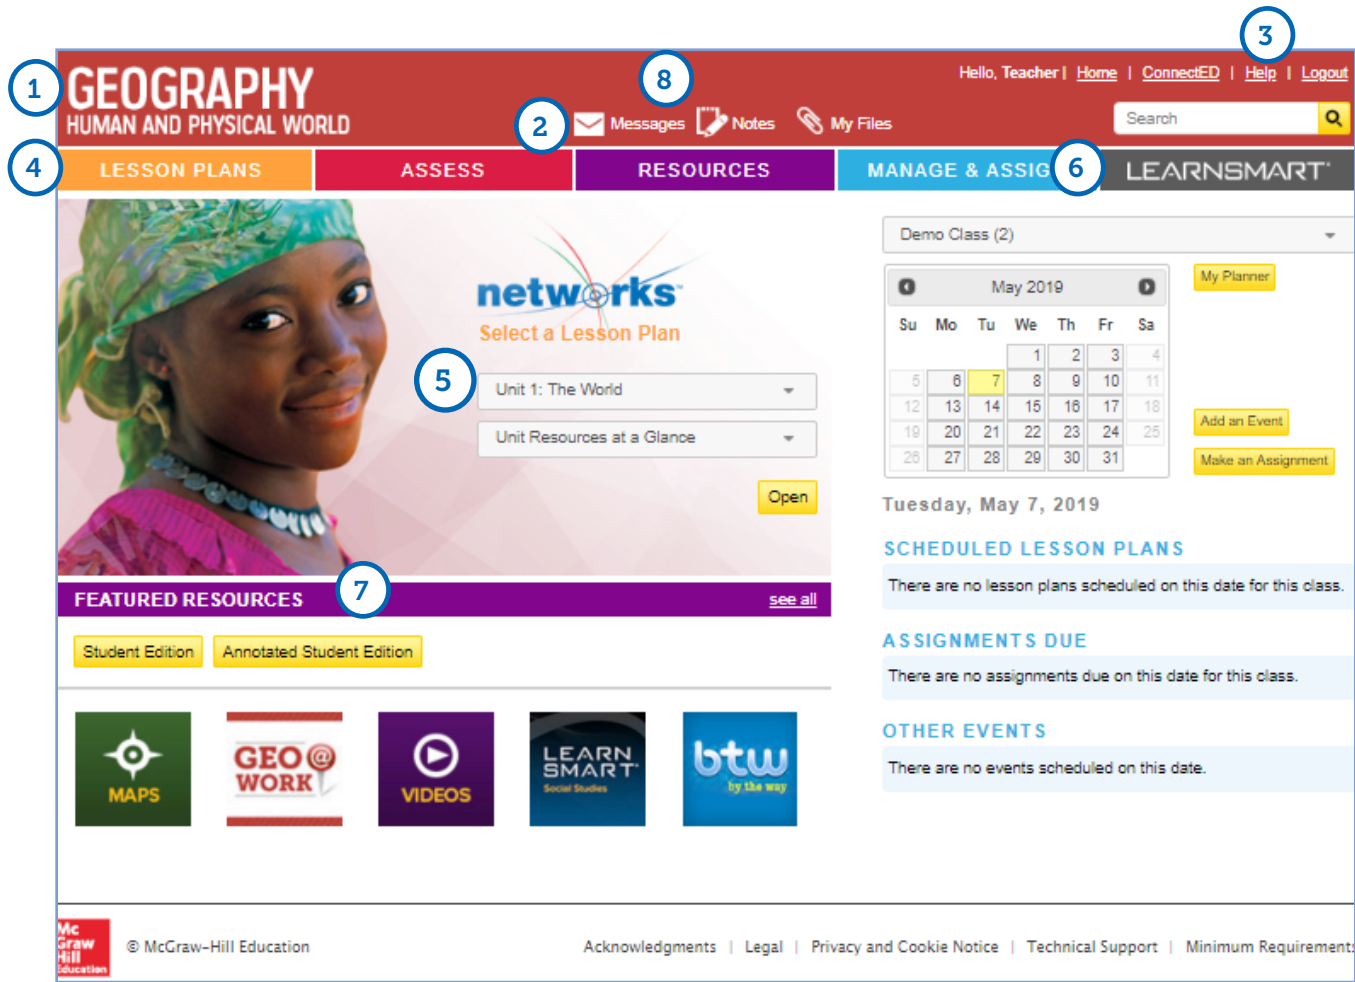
1 GEOGRAPHY
HUMAN AND PHYSICAL WORLD

8

2 Messages Notes My Files

3

Hello, Teacher | Home | ConnectED | Help | Logout

Search

4 LESSON PLANS ASSESS RESOURCES MANAGE & ASSIG 6 LEARNSMART

networks
Select a Lesson Plan

5 Unit 1: The World
Unit Resources at a Glance
Open

FEATURED RESOURCES 7 see all

Student Edition Annotated Student Edition

MAPS GEO@WORK VIDEOS LEARNSMART Social Studies btw by the way

Demo Class (2)

May 2019

| Su | Mo | Tu | We | Th | Fr | Sa |
|---|---|---|---|---|---|---|
| | | | 1 | 2 | 3 | 4 |
| 5 | 6 | 7 | 8 | 9 | 10 | 11 |
| 12 | 13 | 14 | 15 | 16 | 17 | 18 |
| 19 | 20 | 21 | 22 | 23 | 24 | 25 |
| 26 | 27 | 28 | 29 | 30 | 31 | |

My Planner
Add an Event
Make an Assignment

Tuesday, May 7, 2019

SCHEDULED LESSON PLANS
There are no lesson plans scheduled on this date for this class.

ASSIGNMENTS DUE
There are no assignments due on this date for this class.

OTHER EVENTS
There are no events scheduled on this date.

Mc Graw Hill Education © McGraw-Hill Education Acknowledgments | Legal | Privacy and Cookie Notice | Technical Support | Minimum Requirements